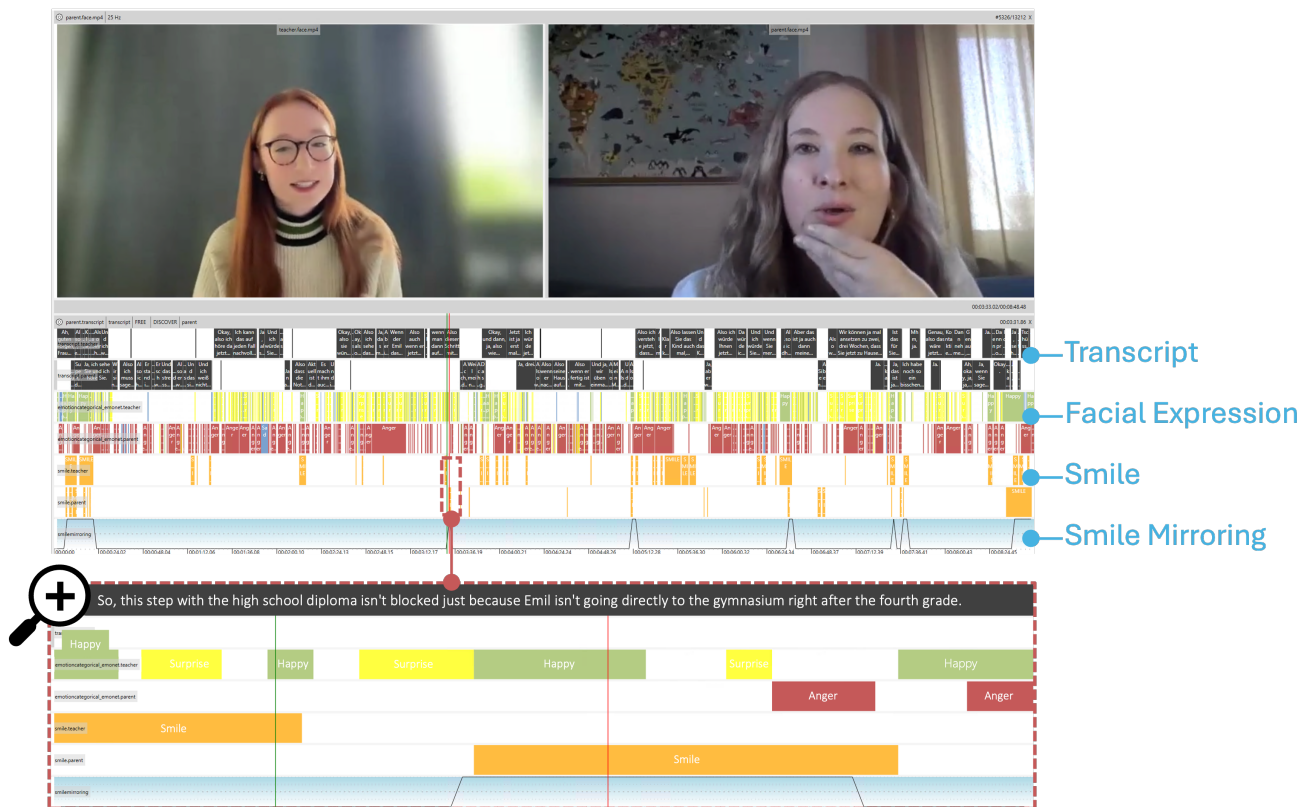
parent.face.mp4 | 25 Hz

teacher.face.mp4

parent.face.mp4

#5326/13212 X

00:03:33.02/00:08:48.48

parent.transcript | transcript | FREE | DISCOVER | parent

00:03:21.06 X

Transcript

Facial Expression

Smile

Smile Mirroring

emotioncategorical_emonet.teacher

emotioncategorical_emonet.parent

smile.teacher

smile.parent

smilemirroring

So, this step with the high school diploma isn't blocked just because Emil isn't going directly to the gymnasium right after the fourth grade.

Happy

emotioncategorical_emonet.teacher

Surprise

Happy

Surprise

Happy

Surprise

Happy

emotioncategorical_emonet.parent

Anger

Anger

smile.teacher

Smile

smile.parent

Smile

smilemirroring